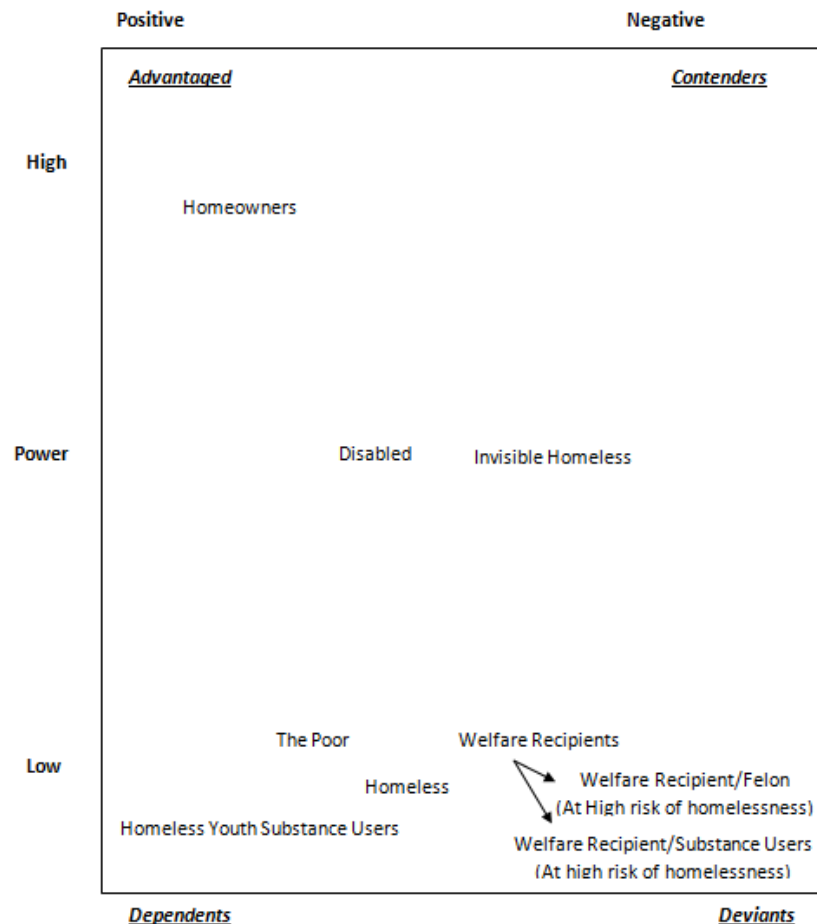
Positive

Negative

Advantaged

Contenders

High

Homeowners

Power

Disabled

Invisible Homeless

Low

The Poor

Welfare Recipients

Homeless

Welfare Recipient/Felon (At High risk of homelessness)

Homeless Youth Substance Users

Welfare Recipient/Substance Users (At high risk of homelessness)

Dependents

Deviants